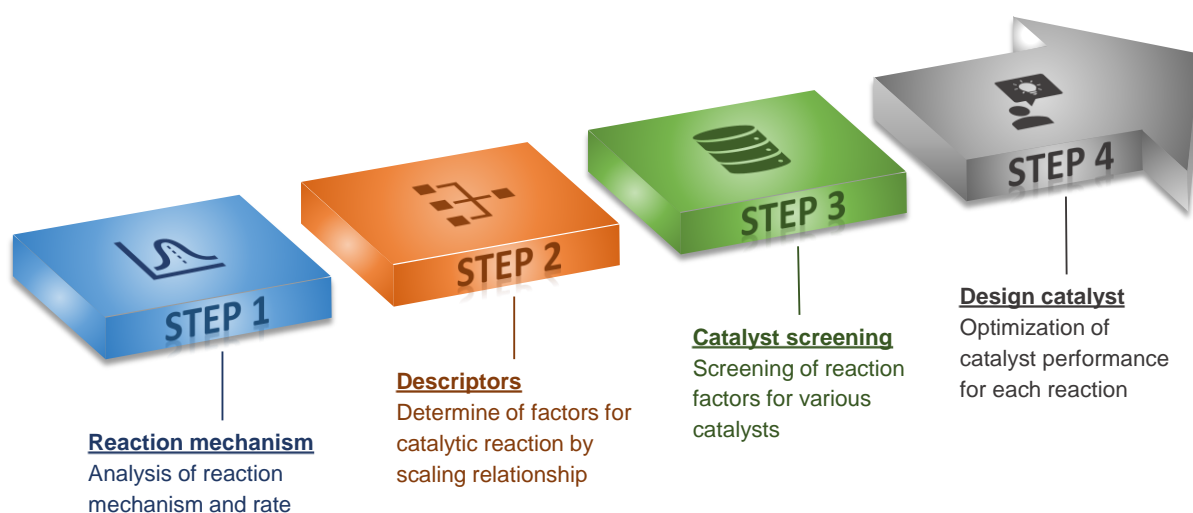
STEP 1

STEP 2

STEP 3

STEP 4

Reaction mechanism
Analysis of reaction mechanism and rate

Descriptors
Determine of factors for catalytic reaction by scaling relationship

Catalyst screening
Screening of reaction factors for various catalysts

Design catalyst
Optimization of catalyst performance for each reaction